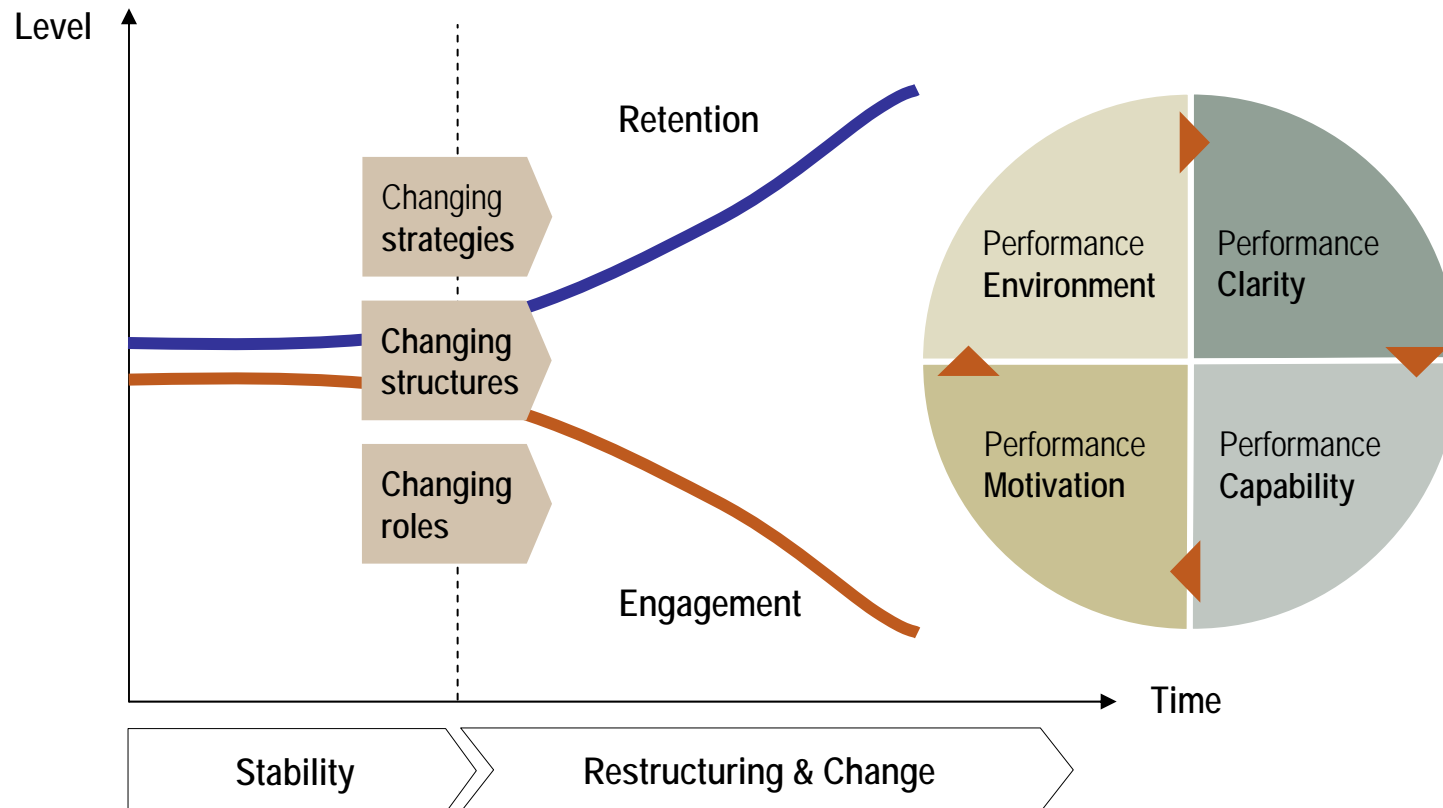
Level

Retention

Changing strategies

Changing structures

Changing roles

Engagement

Performance Environment

Performance Clarity

Performance Motivation

Performance Capability

Time

Stability

Restructuring & Change